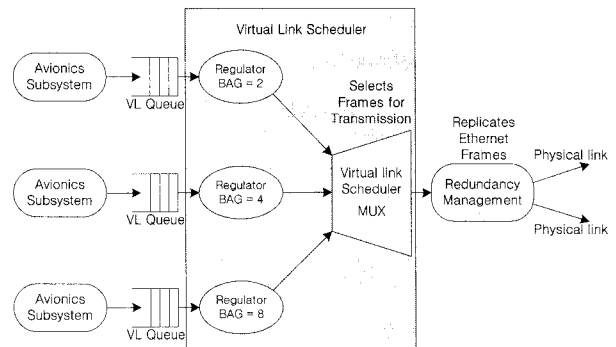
Virtual Link Scheduler

Avionics Subsystem

VL Queue

Regulator BAG = 2

Selects Frames for Transmission

Replicates Ethernet Frames

Physical link

Avionics Subsystem

VL Queue

Regulator BAG = 4

Virtual link Scheduler MUX

Redundancy Management

Physical link

Avionics Subsystem

VL Queue

Regulator BAG = 8